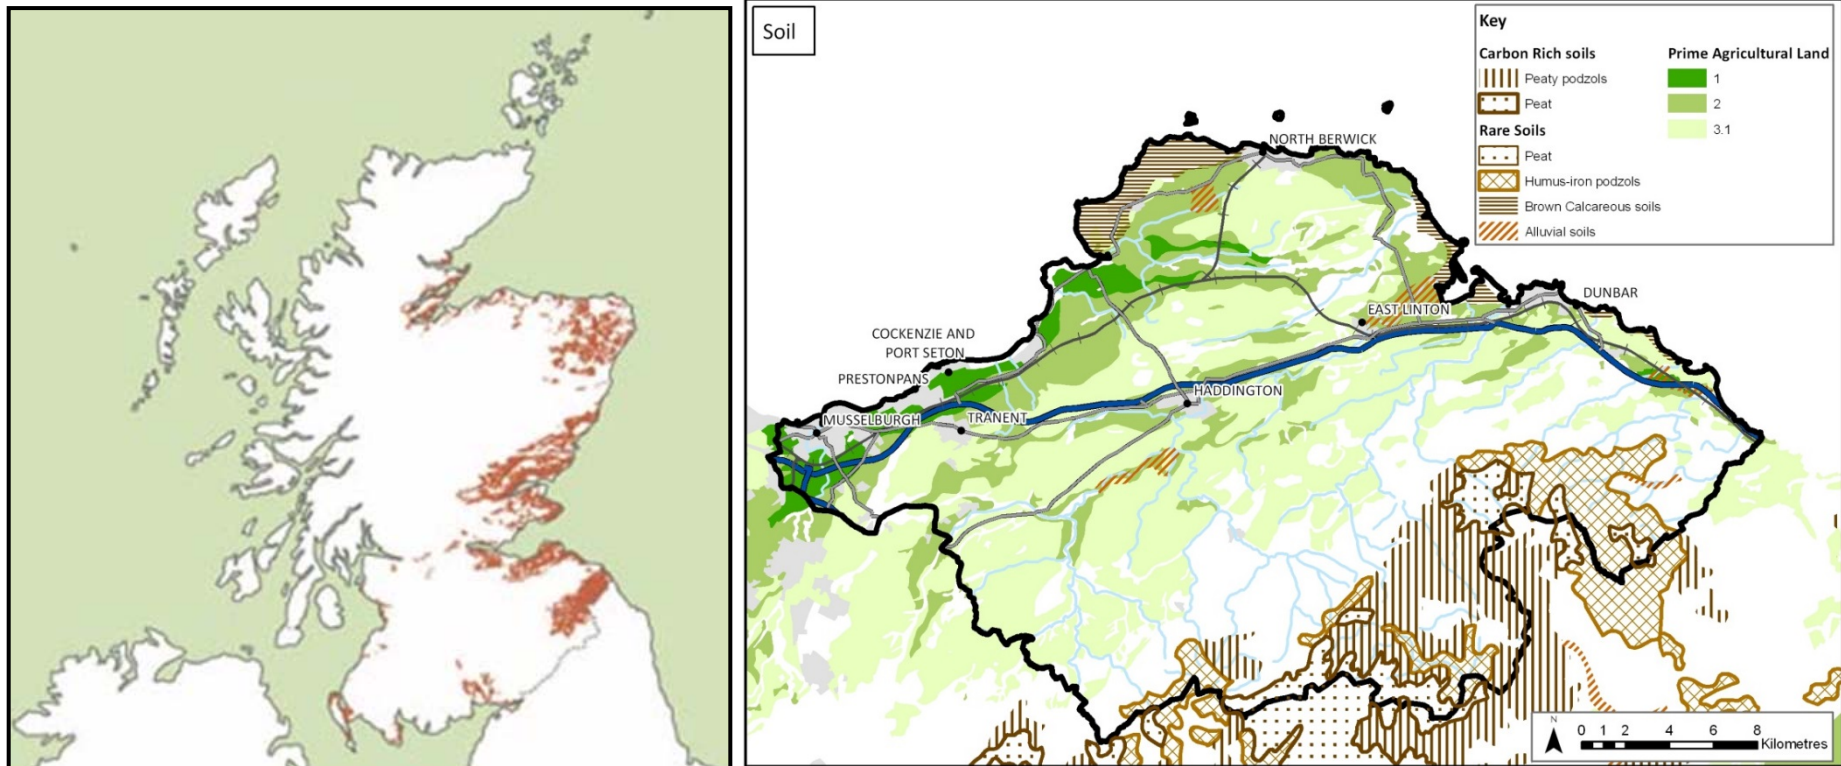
Soil

Key

Carbon Rich soils
Peaty podzols
Peat

Rare Soils
Peat
Humus-iron podzols
Brown Calcareous soils
Alluvial soils

Prime Agricultural Land
1
2
3.1

NORTH BERWICK
DUNBAR
EAST LINTON
COCKENZIE AND PORT SETON
PRESTONPANS
HADDINGTON
MUSSELBURGH
TRANENT

N
0 1 2 4 6 8
Kilometres